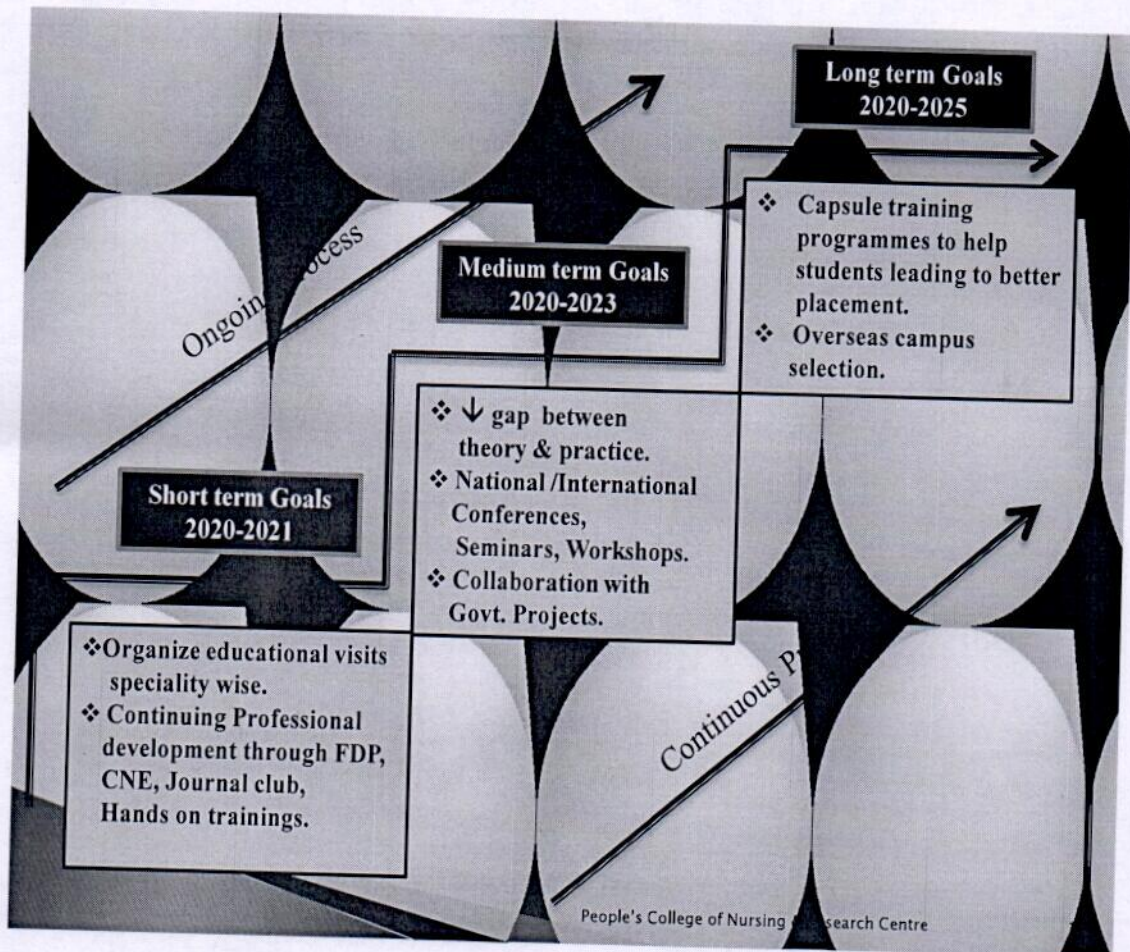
Long term Goals
2020-2025

❖ Capsule training programmes to help students leading to better placement.
❖ Overseas campus selection.

Ongoin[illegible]ocess

Medium term Goals
2020-2023

❖ ↓ gap between theory & practice.
❖ National /International Conferences, Seminars, Workshops.
❖ Collaboration with Govt. Projects.

Short term Goals
2020-2021

❖Organize educational visits speciality wise.
❖ Continuing Professional development through FDP, CNE, Journal club, Hands on trainings.

Continuous P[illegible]

People's College of Nursing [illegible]search Centre